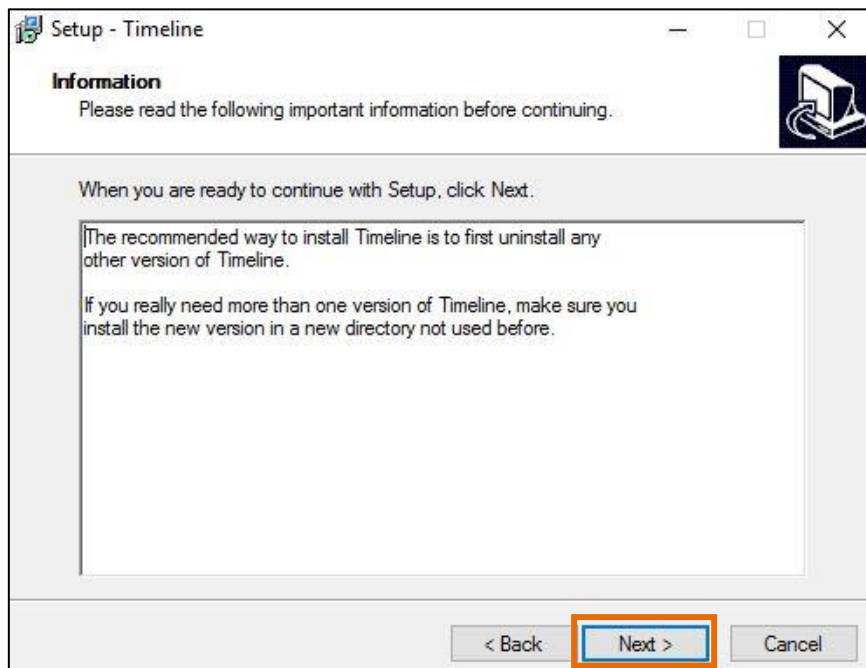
Setup - Timeline

Information
Please read the following important information before continuing.

When you are ready to continue with Setup, click Next.

The recommended way to install Timeline is to first uninstall any other version of Timeline.

If you really need more than one version of Timeline, make sure you install the new version in a new directory not used before.

< Back
Next >
Cancel